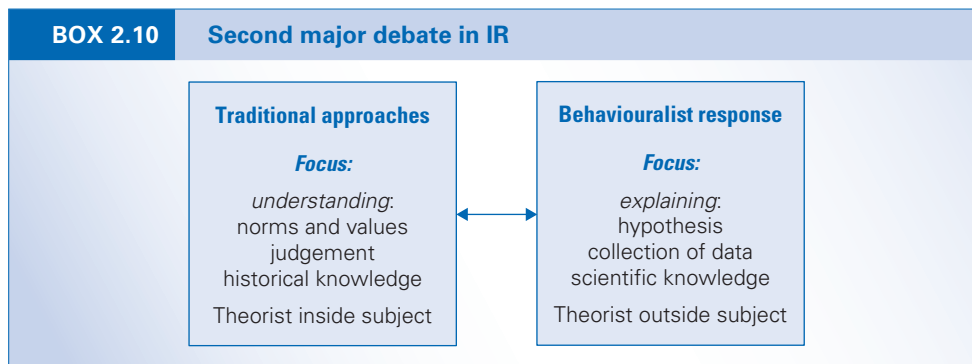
BOX 2.10 Second major debate in IR

Traditional approaches

Focus:

understanding:
norms and values
judgement
historical knowledge

Theorist inside subject

Behaviouralist response

Focus:

explaining:
hypothesis
collection of data
scientific knowledge

Theorist outside subject